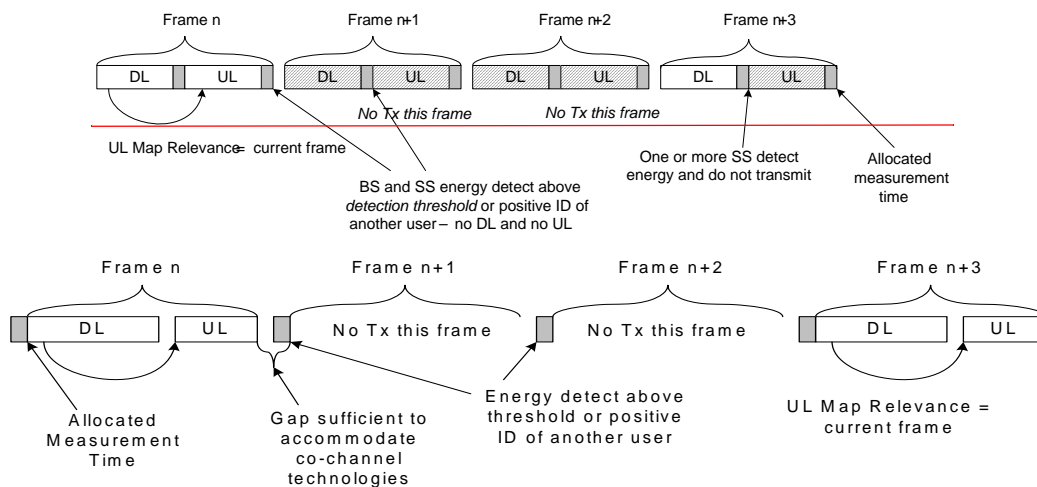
Frame n

Frame n+1

Frame n+2

Frame n+3

DL

UL

DL

UL

DL

UL

DL

UL

No Tx this frame

No Tx this frame

UL Map Relevance= current frame

BS and SS energy detect above *detection threshold* or positive ID of another user – no DL and no UL

One or more SS detect energy and do not transmit

Allocated measurement time

Frame n

Frame n+1

Frame n+2

Frame n+3

DL

UL

No Tx this frame

No Tx this frame

DL

UL

Allocated Measurement Time

Gap sufficient to accommodate co-channel technologies

Energy detect above threshold or positive ID of another user

UL Map Relevance = current frame